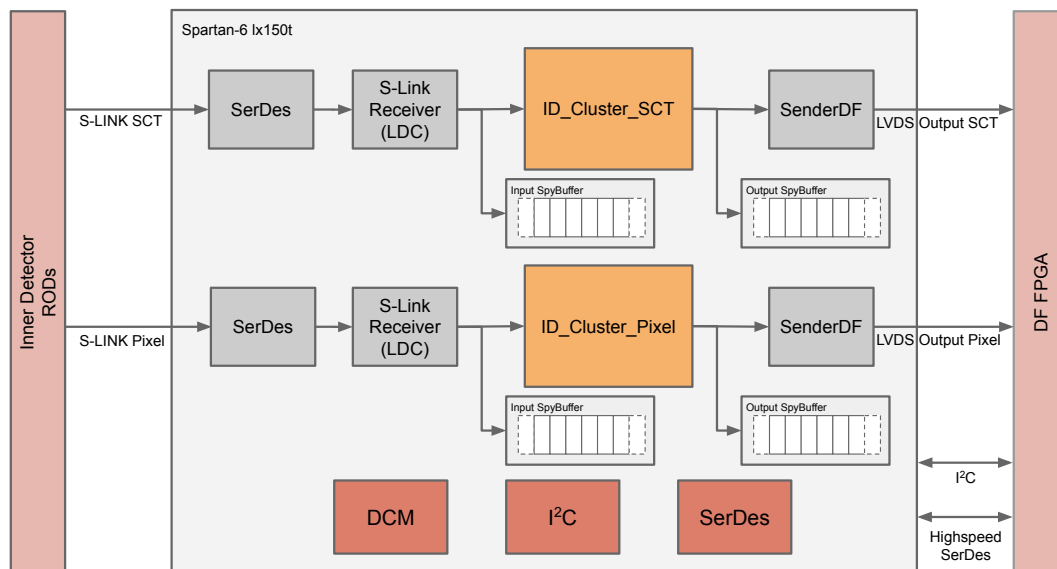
Inner Detector RODs

Spartan-6 lx150t

S-LINK SCT

SerDes

S-Link Receiver (LDC)

ID_Cluster_SCT

SenderDF

LVDS Output SCT

Input SpyBuffer

Output SpyBuffer

S-LINK Pixel

SerDes

S-Link Receiver (LDC)

ID_Cluster_Pixel

SenderDF

LVDS Output Pixel

Input SpyBuffer

Output SpyBuffer

DCM

$I^2C$

SerDes

$I^2C$

Highspeed SerDes

DF FPGA